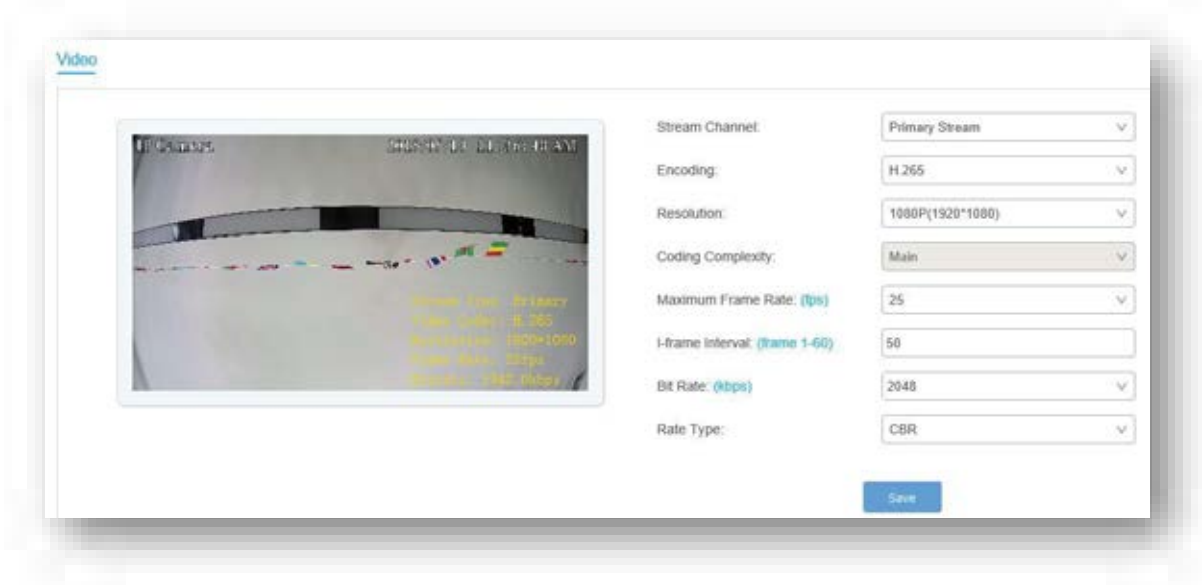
Video

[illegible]
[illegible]

Stream Type: Primary
Video Codec: H.265
Resolution: 1920*1080
Frame Rate: 25fps
Bitrate: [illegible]

Stream Channel: Primary Stream
Encoding: H.265
Resolution: 1080P(1920*1080)
Coding Complexity: Main
Maximum Frame Rate: (fps) 25
I-frame Interval: (frame 1-60) 50
Bit Rate: (kbps) 2048
Rate Type: CBR

Save